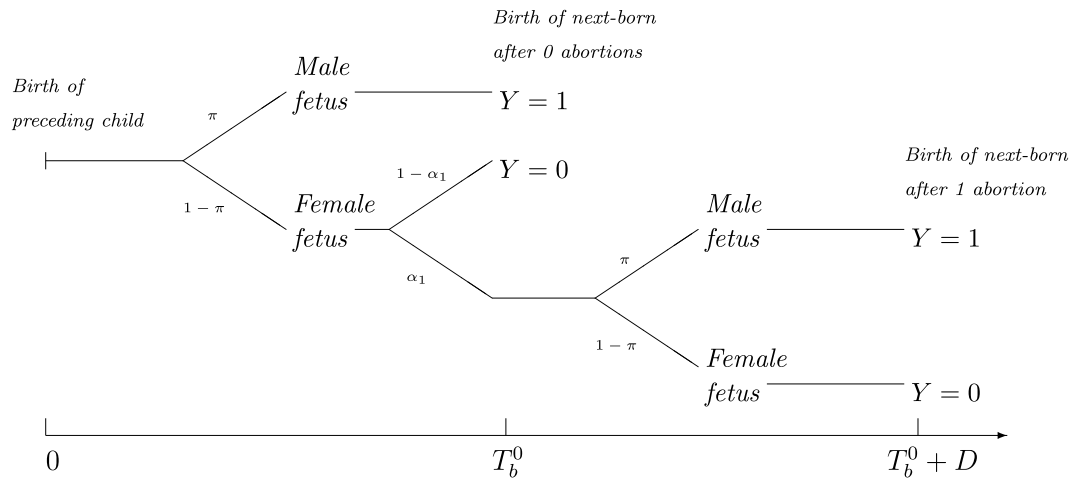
Birth of next-born after 0 abortions

Birth of preceding child

Male fetus

$Y = 1$

$\pi$

$1 - \alpha_1$

$Y = 0$

Birth of next-born after 1 abortion

$1 - \pi$

Female fetus

Male fetus

$Y = 1$

$\pi$

$\alpha_1$

$1 - \pi$

Female fetus

$Y = 0$

0

$T_b^0$

$T_b^0 + D$